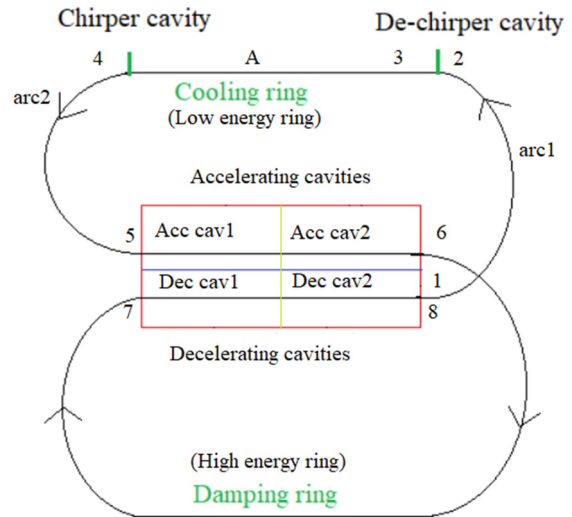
Chirper cavity
De-chirper cavity
4
A
3
2
arc2
Cooling ring
(Low energy ring)
arc1
Accelerating cavities
5
Acc cav1
Acc cav2
6
Dec cav1
Dec cav2
1
7
8
Decelerating cavities
(High energy ring)
Damping ring